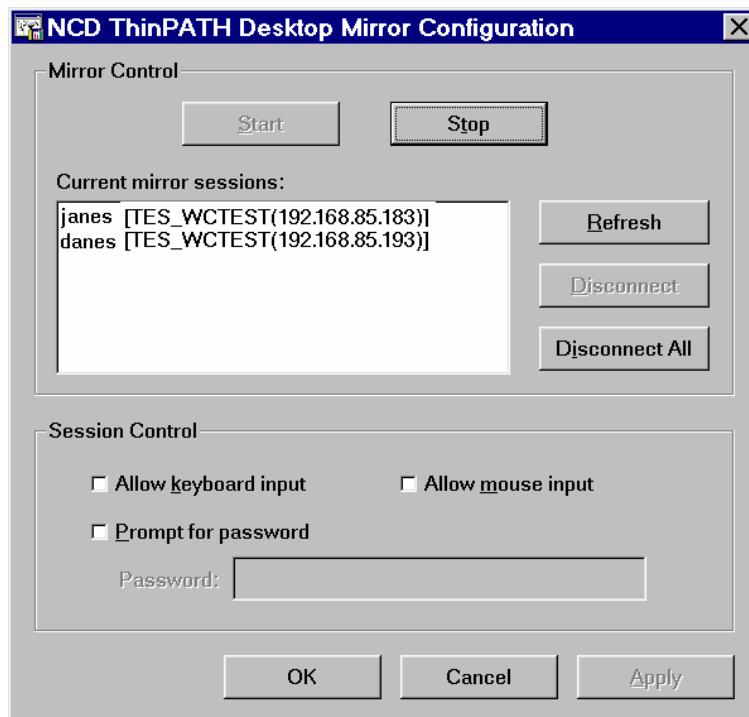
NCD ThinPATH Desktop Mirror Configuration

Mirror Control

Start

Stop

Current mirror sessions:

janes [TES_WCTEST(192.168.85.183)]
danes [TES_WCTEST(192.168.85.193)]

Refresh

Disconnect

Disconnect All

Session Control

Allow keyboard input

Allow mouse input

Prompt for password

Password:

OK

Cancel

Apply